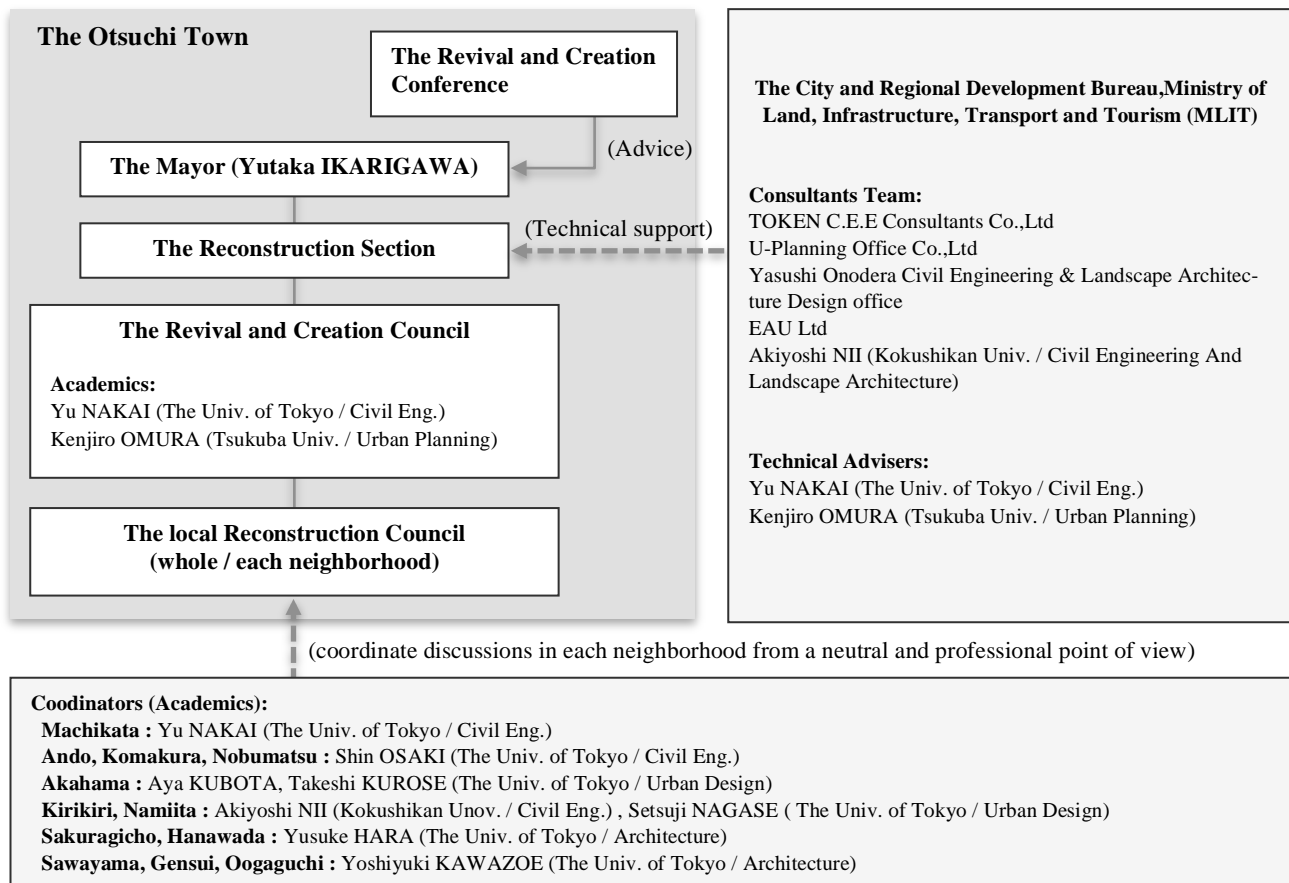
The Otsuchi Town

The Revival and Creation Conference

(Advice)

The Mayor (Yutaka IKARIGAWA)

The Reconstruction Section

(Technical support)

The Revival and Creation Council

Academics:
Yu NAKAI (The Univ. of Tokyo / Civil Eng.)
Kenjiro OMURA (Tsukuba Univ. / Urban Planning)

The local Reconstruction Council (whole / each neighborhood)

The City and Regional Development Bureau,Ministry of Land, Infrastructure, Transport and Tourism (MLIT)

Consultants Team:
TOKEN C.E.E Consultants Co.,Ltd
U-Planning Office Co.,Ltd
Yasushi Onodera Civil Engineering & Landscape Architecture Design office
EAU Ltd
Akiyoshi NII (Kokushikan Univ. / Civil Engineering And Landscape Architecture)

Technical Advisers:
Yu NAKAI (The Univ. of Tokyo / Civil Eng.)
Kenjiro OMURA (Tsukuba Univ. / Urban Planning)

(coordinate discussions in each neighborhood from a neutral and professional point of view)

Coodinators (Academics):
Machikata : Yu NAKAI (The Univ. of Tokyo / Civil Eng.)
Ando, Komakura, Nobumatsu : Shin OSAKI (The Univ. of Tokyo / Civil Eng.)
Akahama : Aya KUBOTA, Takeshi KUROSE (The Univ. of Tokyo / Urban Design)
Kirikiri, Namiita : Akiyoshi NII (Kokushikan Unov. / Civil Eng.) , Setsuji NAGASE ( The Univ. of Tokyo / Urban Design)
Sakuragicho, Hanawada : Yusuke HARA (The Univ. of Tokyo / Architecture)
Sawayama, Gensui, Oogaguchi : Yoshiyuki KAWAZOE (The Univ. of Tokyo / Architecture)